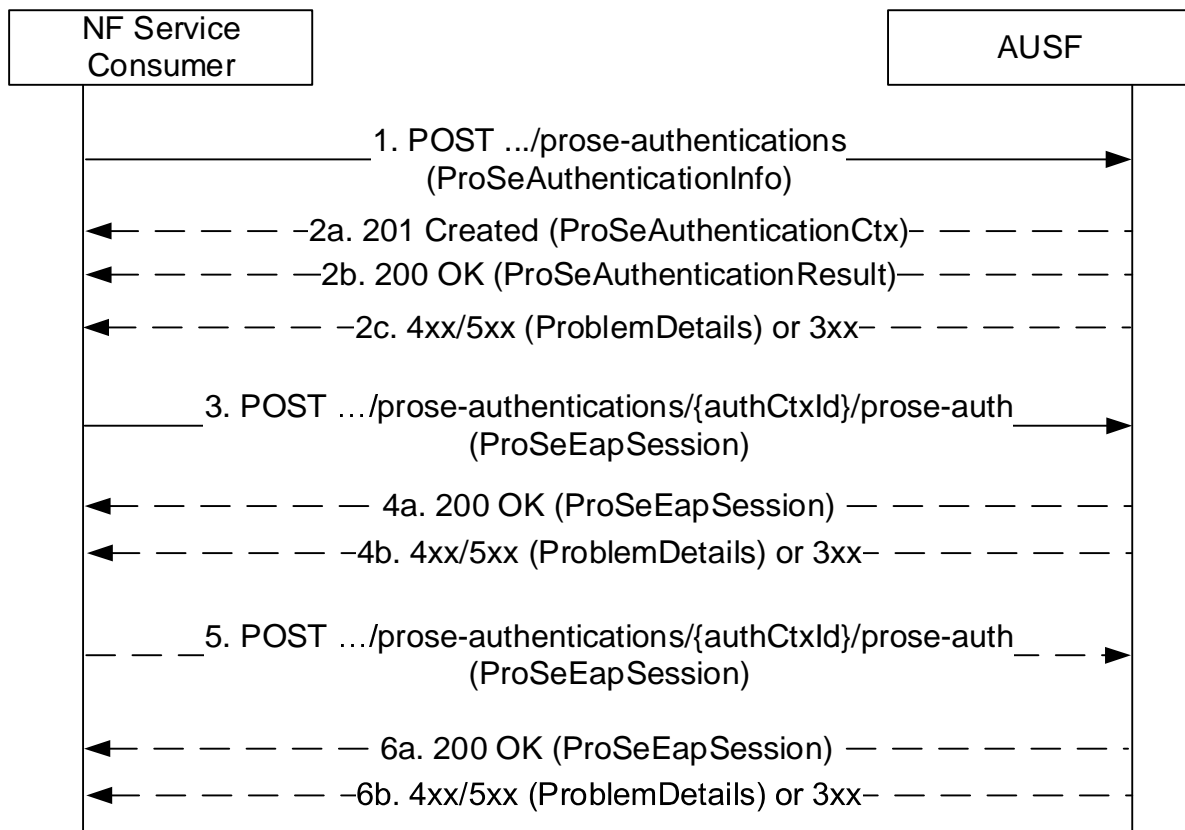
NF Service Consumer

AUSF

1. POST .../prose-authentications (ProSeAuthenticationInfo)

2a. 201 Created (ProSeAuthenticationCtx)

2b. 200 OK (ProSeAuthenticationResult)

2c. 4xx/5xx (ProblemDetails) or 3xx

3. POST …/prose-authentications/{authCtxId}/prose-auth (ProSeEapSession)

4a. 200 OK (ProSeEapSession)

4b. 4xx/5xx (ProblemDetails) or 3xx

5. POST …/prose-authentications/{authCtxId}/prose-auth (ProSeEapSession)

6a. 200 OK (ProSeEapSession)

6b. 4xx/5xx (ProblemDetails) or 3xx